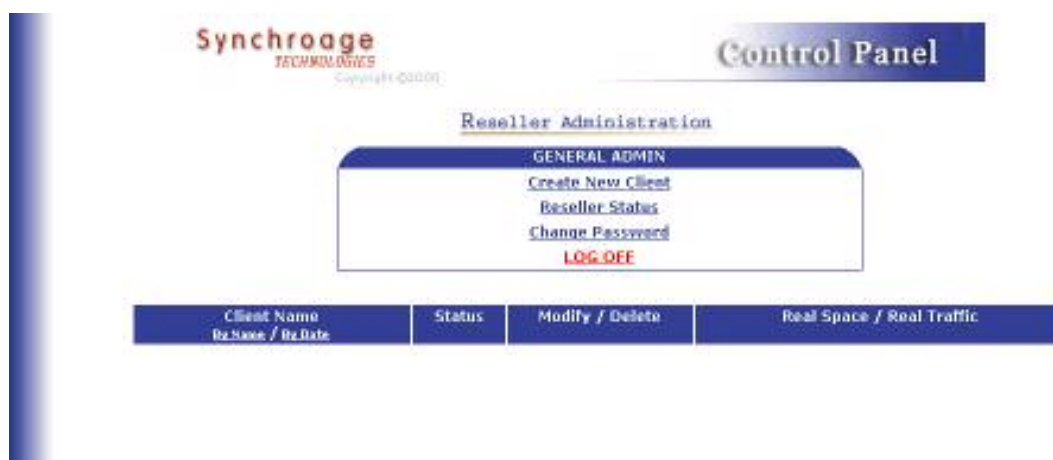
Synchroage
TECHNOLOGIES
Copyright ©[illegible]

Control Panel

Reseller Administration

GENERAL ADMIN
Create New Client
Reseller Status
Change Password
LOG OFF

| Client Name<br>By Name / By Date | Status | Modify / Delete | Real Space / Real Traffic |
|---|---|---|---|